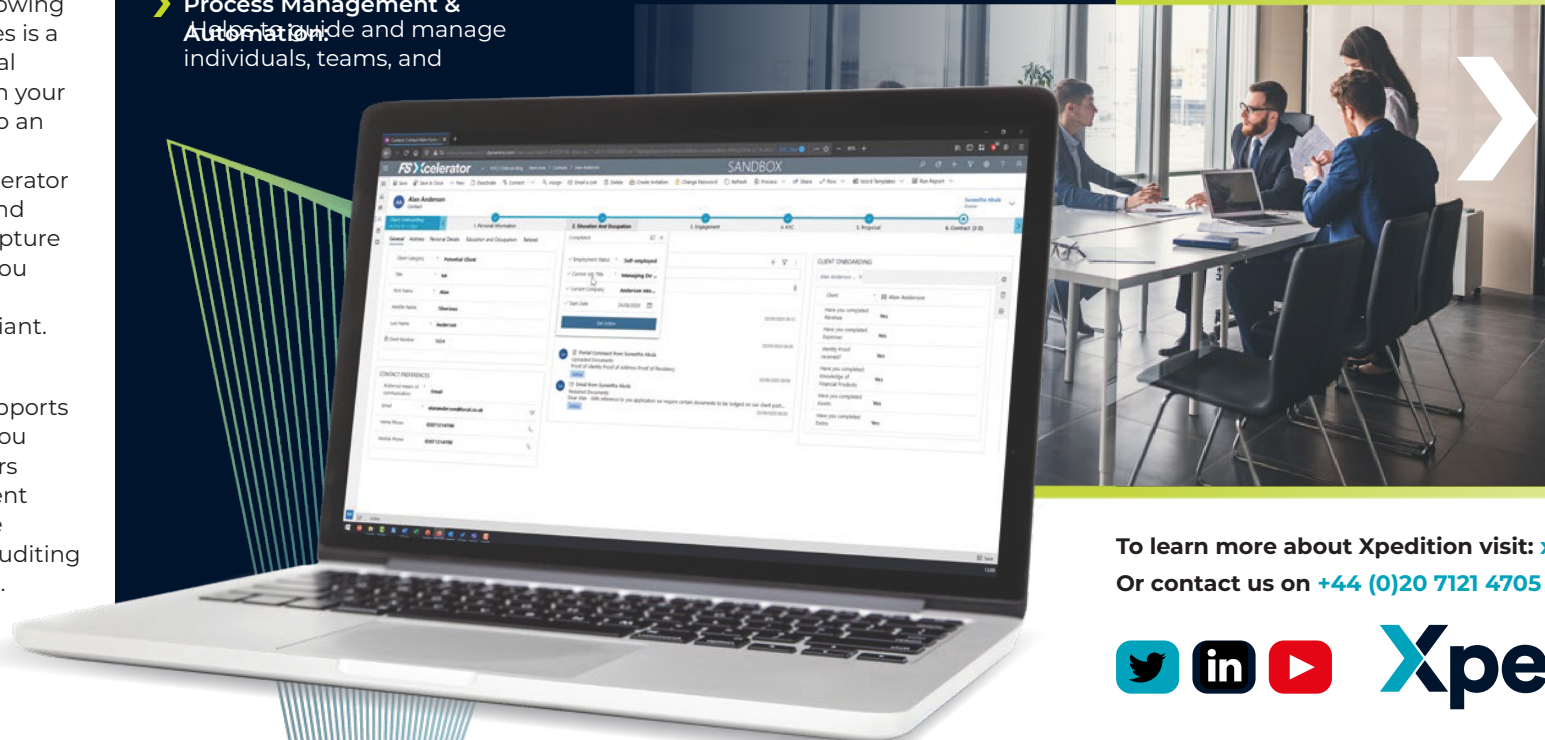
owing
es is a
al
n your
o an

erator
nd
pture
ou

iant.

pports
ou
rs
ent
e
uditing
.

Process Management & Automation:
Helps to guide and manage individuals, teams, and

FS Xcelerator
SANDBOX
Alan Anderson
Contact
Suneetha Akula
1. Personal Information
2. Education And Occupation
3. Engagement
4. KYC
5. Proposal
6. Contract
General Address Personal Details Education and Occupation Related
Client Category Potential Client
Title Mr
First Name Alan
Middle Name Tiberious
Last Name Anderson
Client Number 1654
CONTACT PREFERENCES
Preferred means of communication Email
Email alananderson@local.co.uk
Home Phone 02071214705
Mobile Phone 02071214700
Employment Status Self employed
Current Job Title Managing Dir...
Current Company Anderson Inte...
Start Date 24/08/2020
Set Active
Portal Comment from Suneetha Akula
Uploaded Documents
Proof of Identity Proof of Address Proof of Residency
Email from Suneetha Akula
Required Documents
CLIENT ONBOARDING
Client Alan Anderson
Have you completed Review Yes
Have you completed Expenses Yes
Identity Proof received? Yes
Have you completed Knowledge of Financial Products Yes
Have you completed Assets Yes
Have you completed Debts Yes

To learn more about Xpedition visit: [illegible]
Or contact us on +44 (0)20 7121 4705 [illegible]

in

Xpe